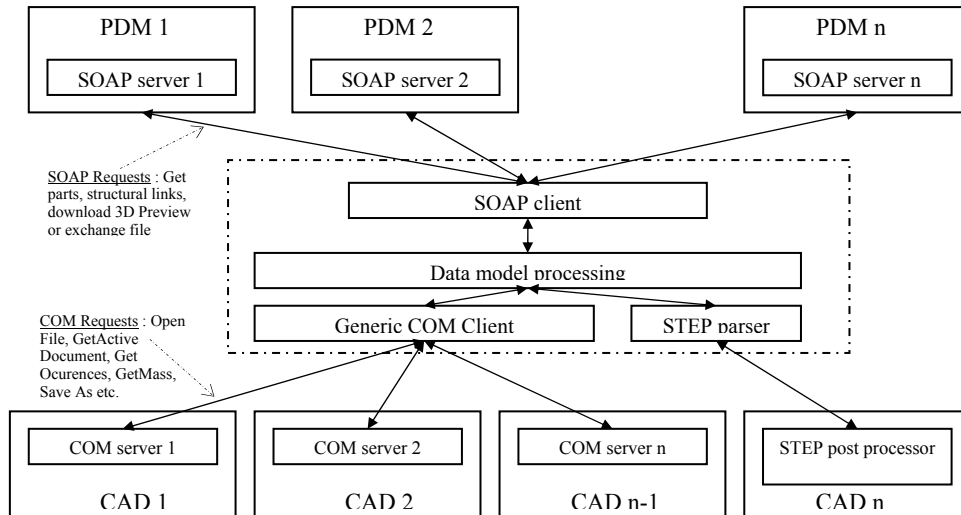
PDM 1

SOAP server 1

PDM 2

SOAP server 2

PDM n

SOAP server n

SOAP Requests : Get parts, structural links, download 3D Preview or exchange file

SOAP client

Data model processing

COM Requests : Open File, GetActive Document, Get Ocurences, GetMass, Save As etc.

Generic COM Client

STEP parser

COM server 1

CAD 1

COM server 2

CAD 2

COM server n

CAD n-1

STEP post processor

CAD n